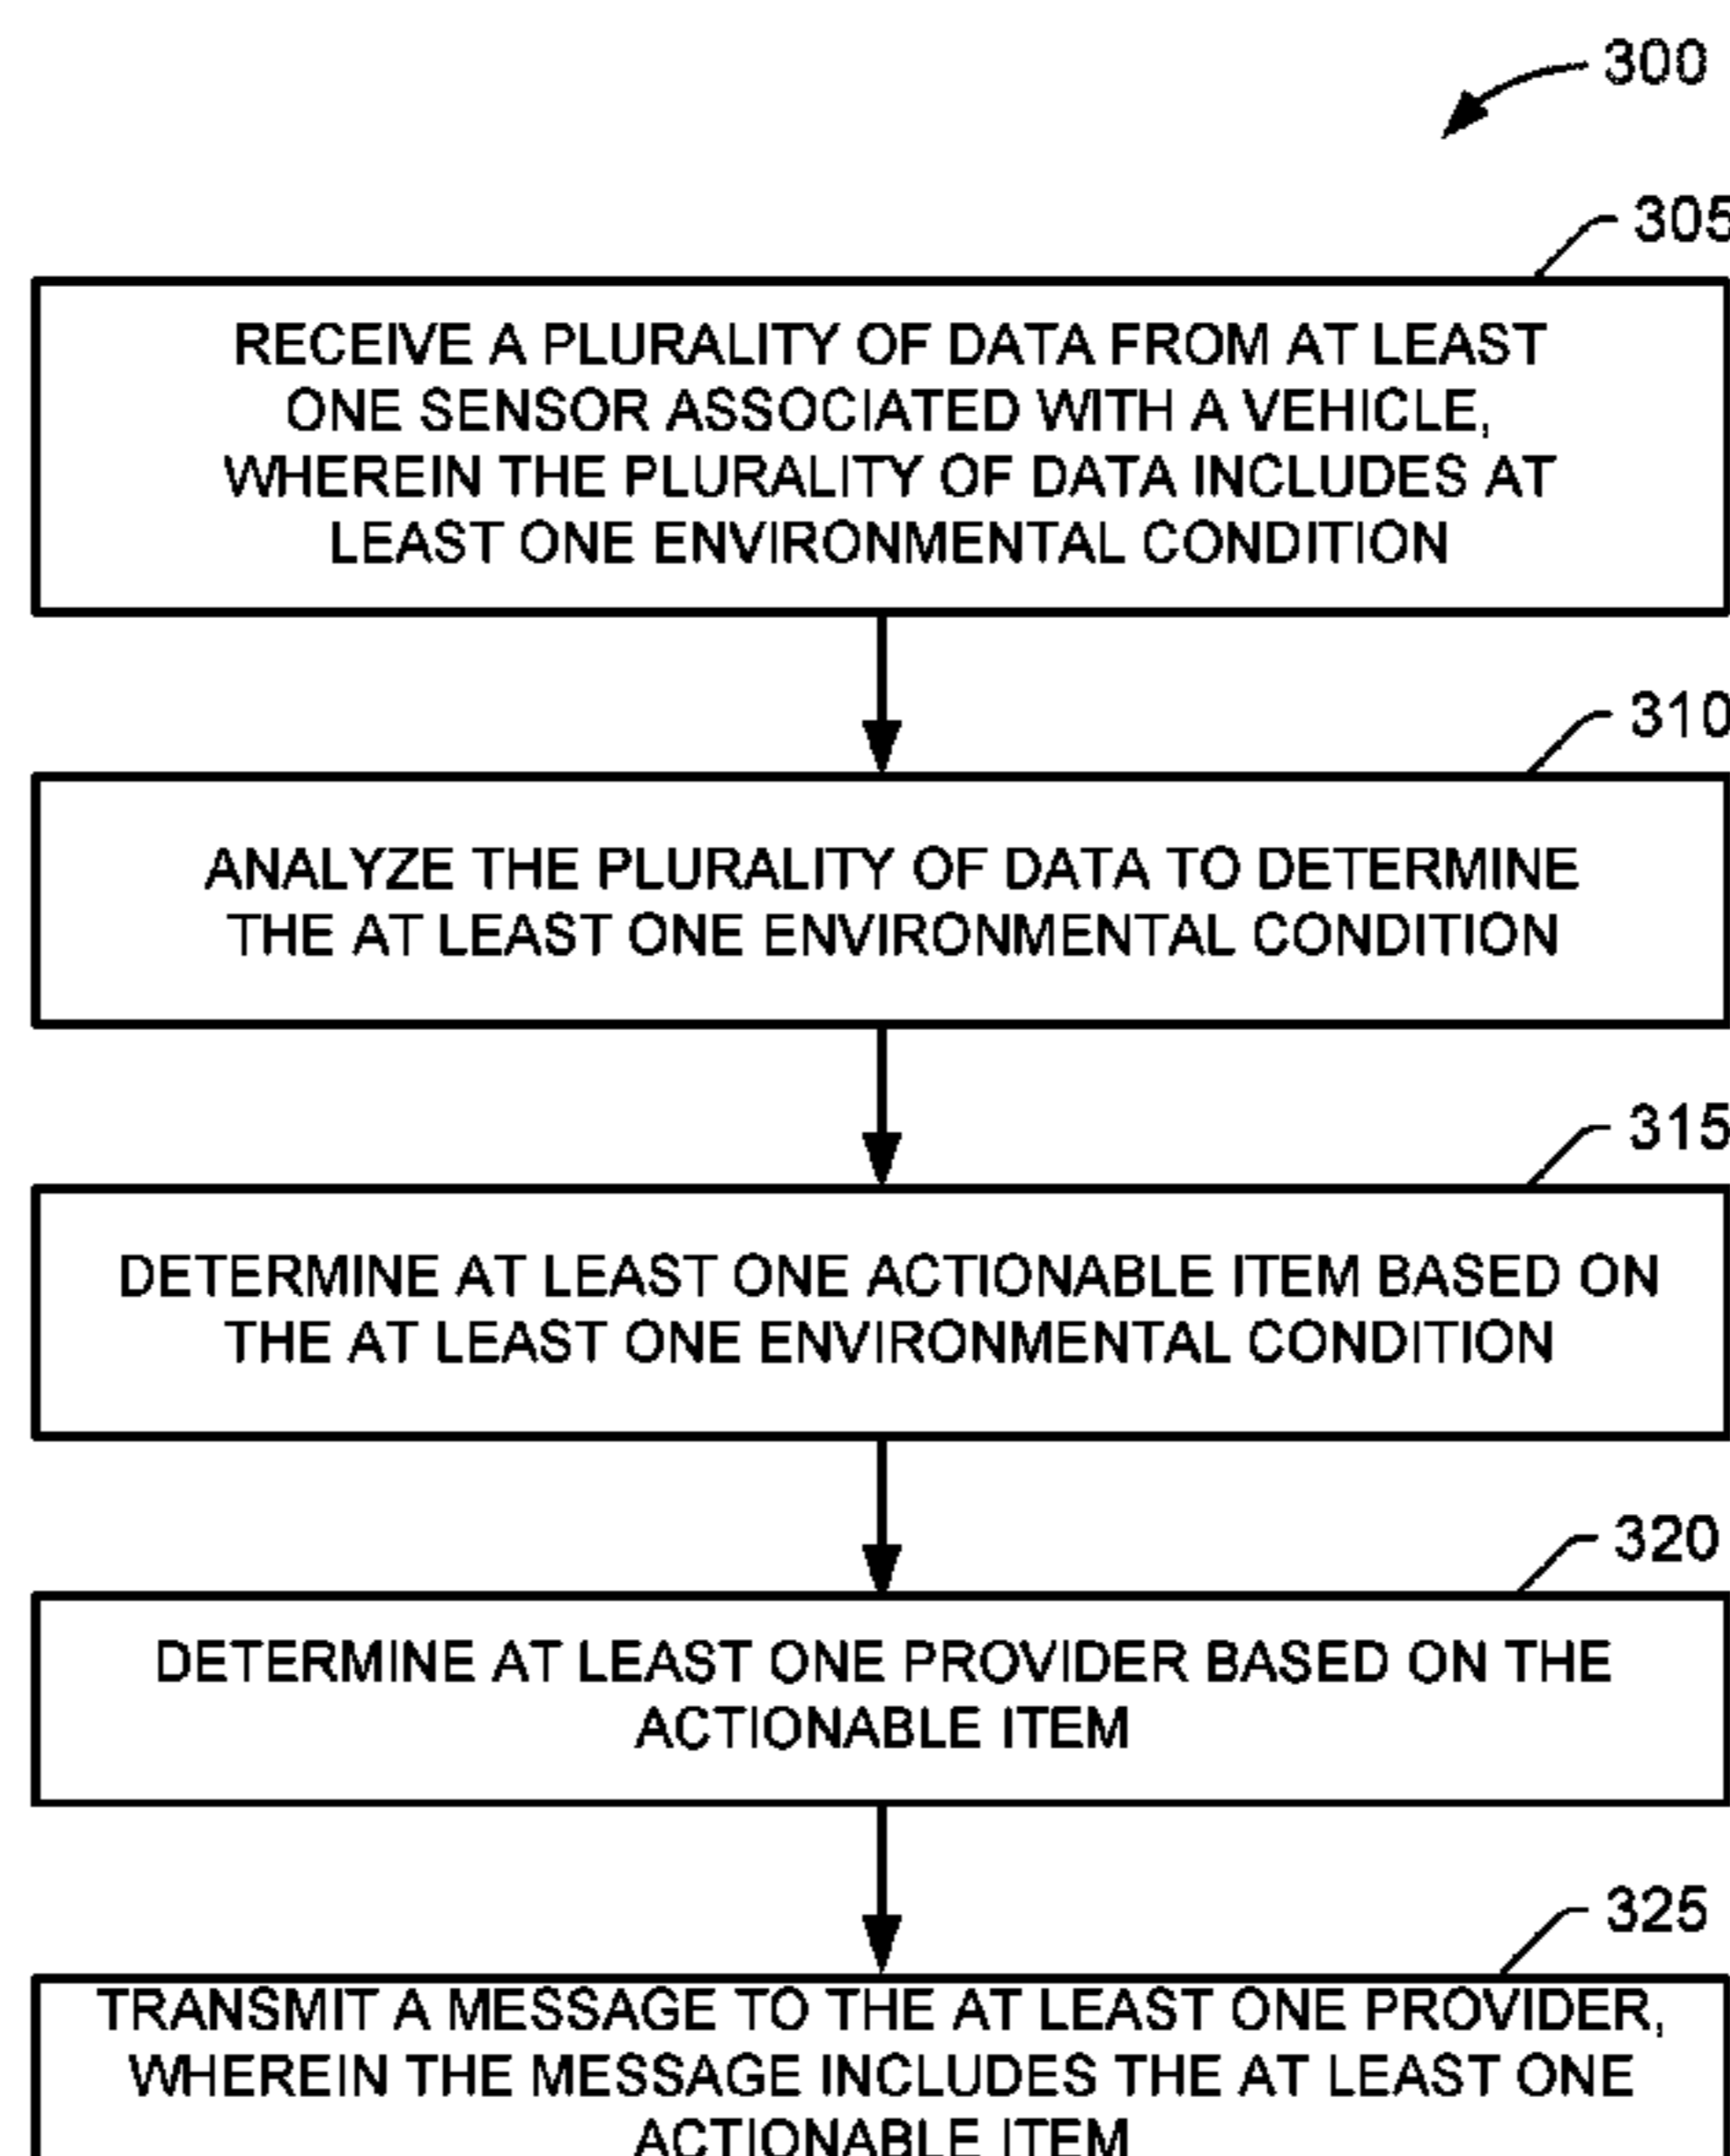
300

305

RECEIVE A PLURALITY OF DATA FROM AT LEAST ONE SENSOR ASSOCIATED WITH A VEHICLE, WHEREIN THE PLURALITY OF DATA INCLUDES AT LEAST ONE ENVIRONMENTAL CONDITION

310

ANALYZE THE PLURALITY OF DATA TO DETERMINE THE AT LEAST ONE ENVIRONMENTAL CONDITION

315

DETERMINE AT LEAST ONE ACTIONABLE ITEM BASED ON THE AT LEAST ONE ENVIRONMENTAL CONDITION

320

DETERMINE AT LEAST ONE PROVIDER BASED ON THE ACTIONABLE ITEM

325

TRANSMIT A MESSAGE TO THE AT LEAST ONE PROVIDER, WHEREIN THE MESSAGE INCLUDES THE AT LEAST ONE ACTIONABLE ITEM